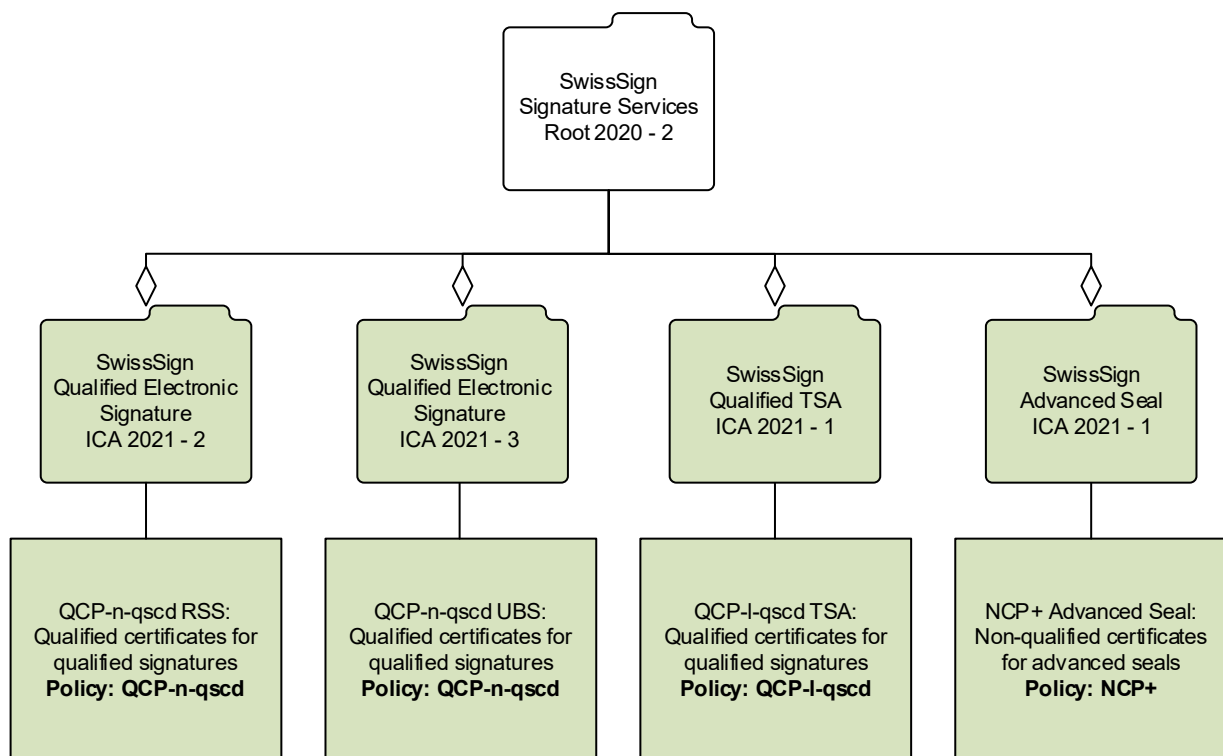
SwissSign Signature Services Root 2020 - 2

SwissSign Qualified Electronic Signature ICA 2021 - 2

SwissSign Qualified Electronic Signature ICA 2021 - 3

SwissSign Qualified TSA ICA 2021 - 1

SwissSign Advanced Seal ICA 2021 - 1

QCP-n-qscd RSS: Qualified certificates for qualified signatures
**Policy: QCP-n-qscd**

QCP-n-qscd UBS: Qualified certificates for qualified signatures
**Policy: QCP-n-qscd**

QCP-l-qscd TSA: Qualified certificates for qualified signatures
**Policy: QCP-l-qscd**

NCP+ Advanced Seal: Non-qualified certificates for advanced seals
**Policy: NCP+**